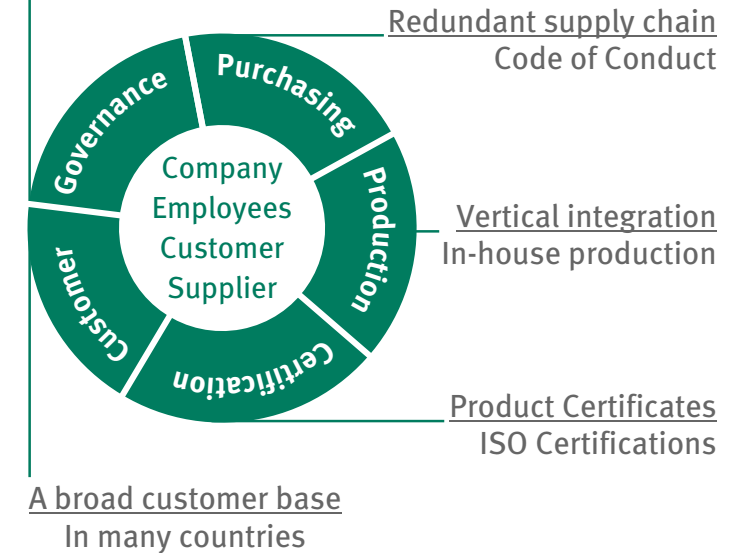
Redundant supply chain
Code of Conduct

Governance
Purchasing
Production
Certification
Customer

Company
Employees
Customer
Supplier

Vertical integration
In-house production

Product Certificates
ISO Certifications

A broad customer base
In many countries